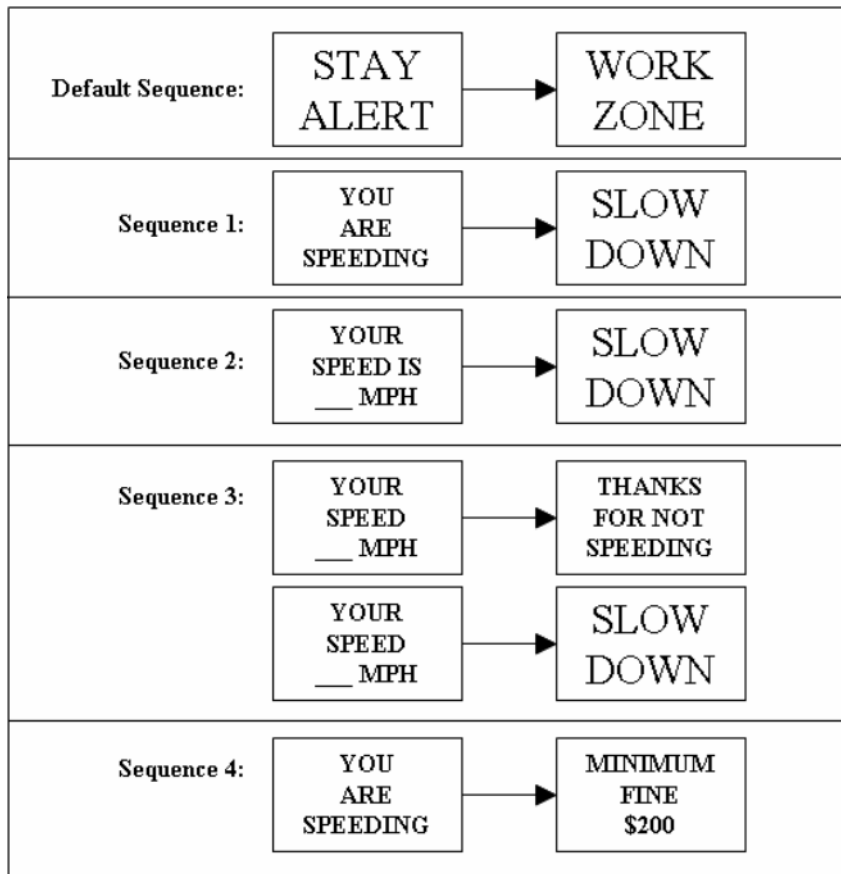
Default Sequence: STAY ALERT → WORK ZONE

Sequence 1: YOU ARE SPEEDING → SLOW DOWN

Sequence 2: YOUR SPEED IS ___ MPH → SLOW DOWN

Sequence 3: YOUR SPEED ___ MPH → THANKS FOR NOT SPEEDING

YOUR SPEED ___ MPH → SLOW DOWN

Sequence 4: YOU ARE SPEEDING → MINIMUM FINE $200